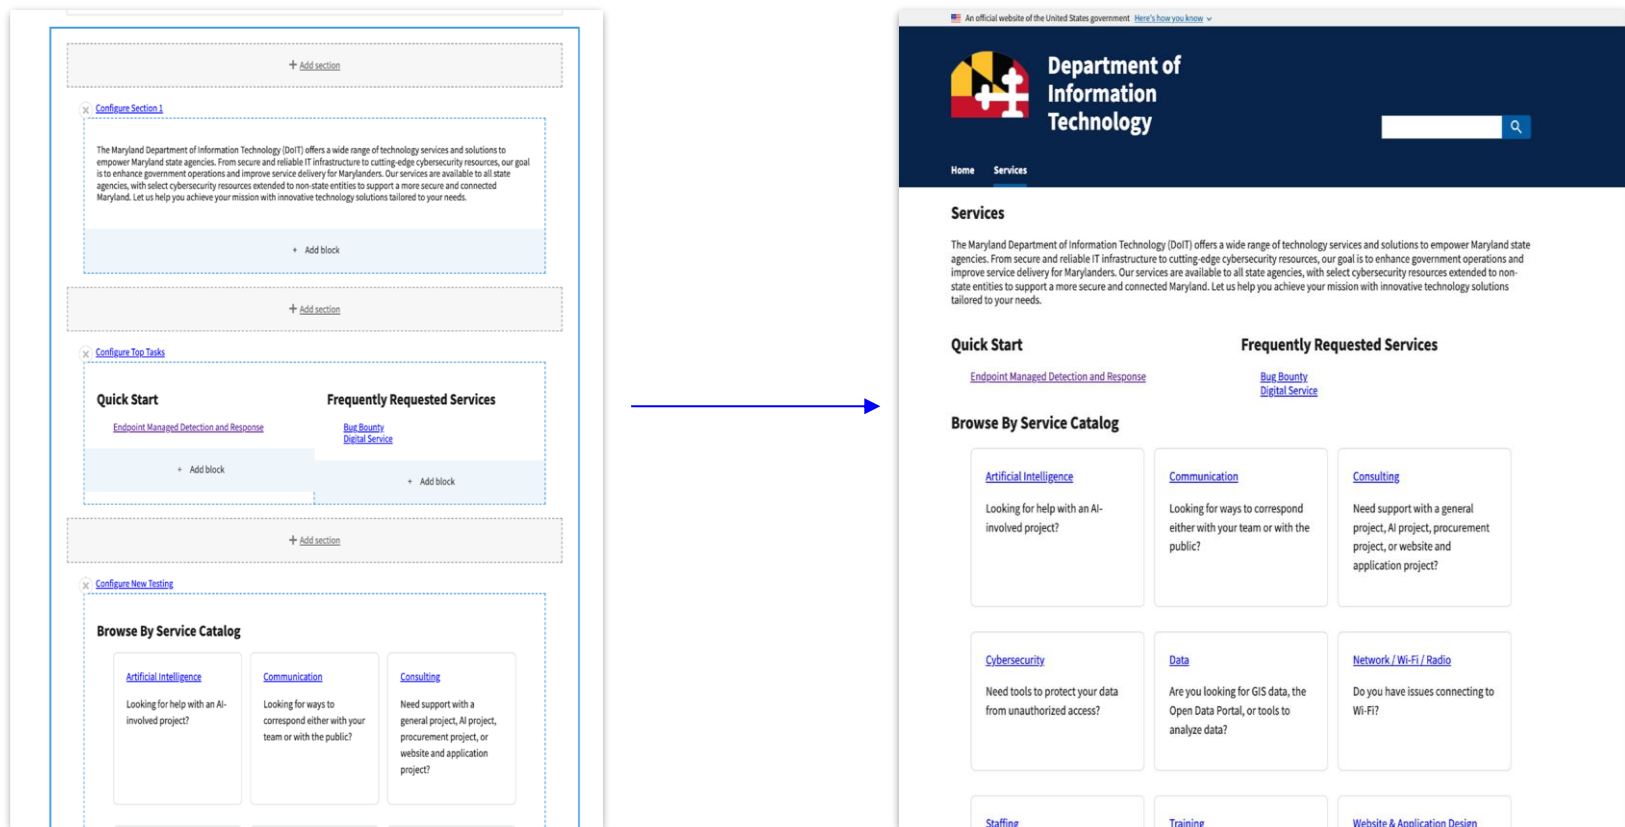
+ Add section

Configure Section 1

The Maryland Department of Information Technology (DoIT) offers a wide range of technology services and solutions to empower Maryland state agencies. From secure and reliable IT infrastructure to cutting-edge cybersecurity resources, our goal is to enhance government operations and improve service delivery for Marylanders. Our services are available to all state agencies, with select cybersecurity resources extended to non-state entities to support a more secure and connected Maryland. Let us help you achieve your mission with innovative technology solutions tailored to your needs.

+ Add block

+ Add section

Configure Top Tasks

Quick Start

Endpoint Managed Detection and Response

+ Add block

Frequently Requested Services

Bug Bounty
Digital Service

+ Add block

+ Add section

Configure New Testing

Browse By Service Catalog

Artificial Intelligence

Looking for help with an AI-involved project?

Communication

Looking for ways to correspond either with your team or with the public?

Consulting

Need support with a general project, AI project, procurement project, or website and application project?

An official website of the United States government Here's how you know

Department of Information Technology

Home Services

Services

The Maryland Department of Information Technology (DoIT) offers a wide range of technology services and solutions to empower Maryland state agencies. From secure and reliable IT infrastructure to cutting-edge cybersecurity resources, our goal is to enhance government operations and improve service delivery for Marylanders. Our services are available to all state agencies, with select cybersecurity resources extended to non-state entities to support a more secure and connected Maryland. Let us help you achieve your mission with innovative technology solutions tailored to your needs.

Quick Start

Endpoint Managed Detection and Response

Frequently Requested Services

Bug Bounty
Digital Service

Browse By Service Catalog

Artificial Intelligence

Looking for help with an AI-involved project?

Communication

Looking for ways to correspond either with your team or with the public?

Consulting

Need support with a general project, AI project, procurement project, or website and application project?

Cybersecurity

Need tools to protect your data from unauthorized access?

Data

Are you looking for GIS data, the Open Data Portal, or tools to analyze data?

Network / Wi-Fi / Radio

Do you have issues connecting to Wi-Fi?

Staffing

Training

Website & Application Design